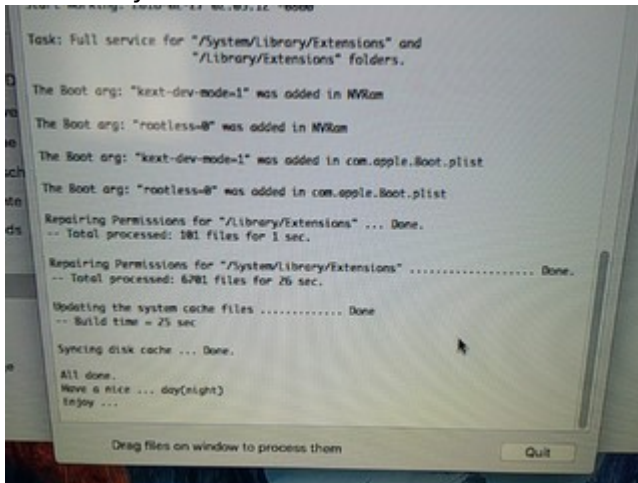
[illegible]

Task: Full service for "/System/Library/Extensions" and "/Library/Extensions" folders.

The Boot arg: "kext-dev-mode=1" was added in NVRam

The Boot arg: "rootless=0" was added in NVRam

The Boot arg: "kext-dev-mode=1" was added in com.apple.Boot.plist

The Boot arg: "rootless=0" was added in com.apple.Boot.plist

Repairing Permissions for "/Library/Extensions" ... Done.
-- Total processed: 101 files for 1 sec.

Repairing Permissions for "/System/Library/Extensions" .................... Done.
-- Total processed: 6701 files for 26 sec.

Updating the system cache files ............ Done
-- Build time = 25 sec

Syncing disk cache ... Done.

All done.
Have a nice ... day(night)
Enjoy ...

Drag files on window to process them

Quit